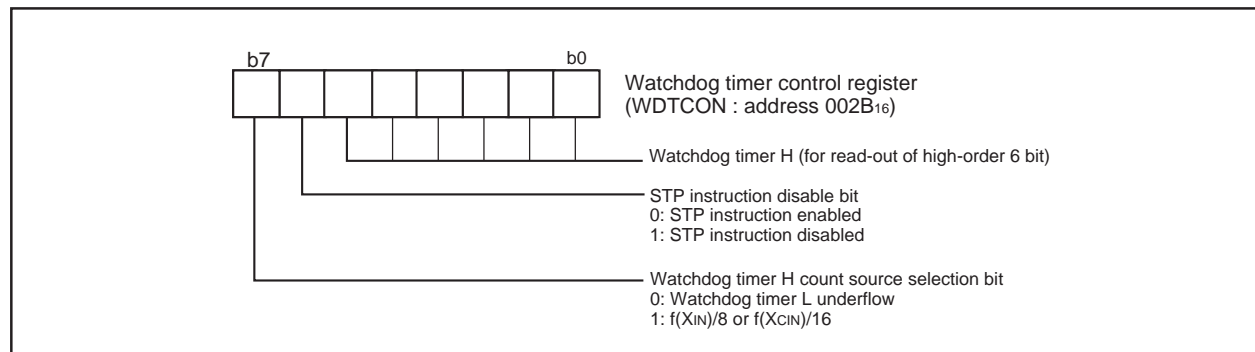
b7 b0

Watchdog timer control register
(WDTCON : address $002B_{16}$)

Watchdog timer H (for read-out of high-order 6 bit)

STP instruction disable bit
0: STP instruction enabled
1: STP instruction disabled

Watchdog timer H count source selection bit
0: Watchdog timer L underflow
1: $f(X_{IN})/8$ or $f(X_{CIN})/16$